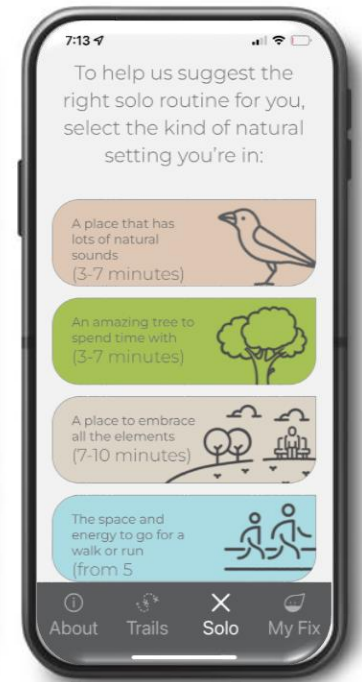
7:13

To help us suggest the right solo routine for you, select the kind of natural setting you're in:

A place that has lots of natural sounds
(3-7 minutes)

An amazing tree to spend time with
(3-7 minutes)

A place to embrace all the elements
(7-10 minutes)

The space and energy to go for a walk or run
(from 5

About Trails Solo My Fix